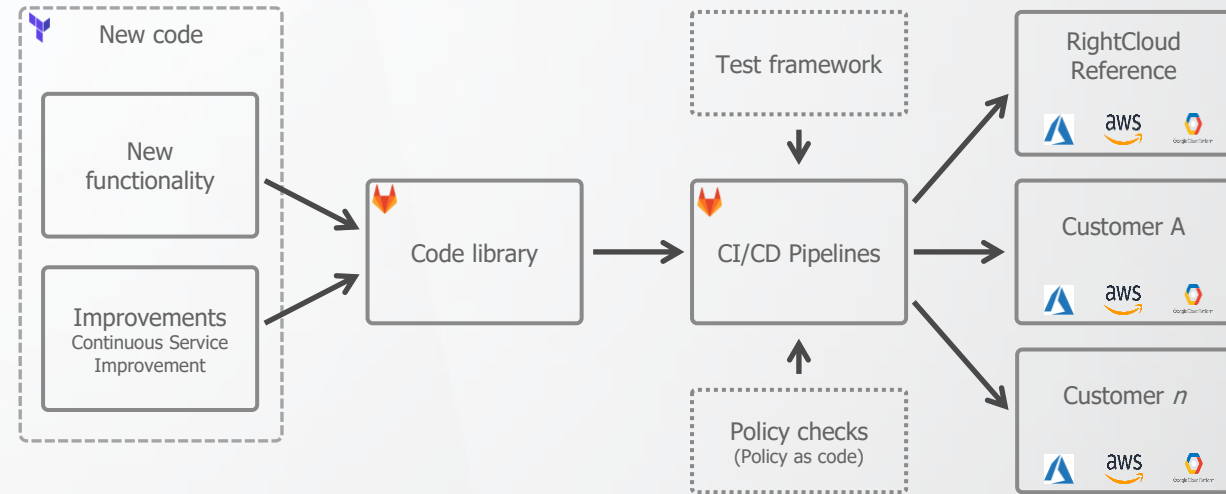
New code

New functionality

Improvements
Continuous Service Improvement

Code library

Test framework

CI/CD Pipelines

Policy checks
(Policy as code)

RightCloud Reference

aws

Customer A

aws

Customer *n*

aws